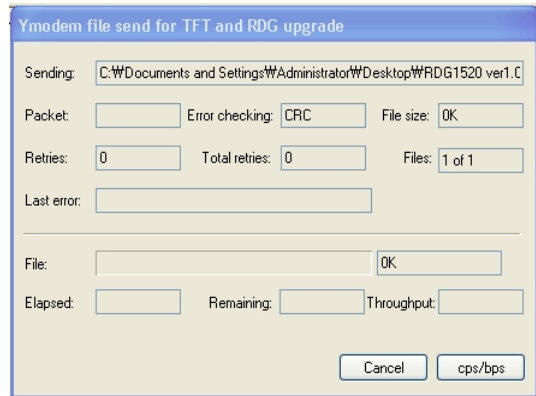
Ymodem file send for TFT and RDG upgrade

Sending: C:₩Documents and Settings₩Administrator₩Desktop₩RDG1520 ver1.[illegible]

Packet:
Error checking: CRC
File size: 0K

Retries: 0
Total retries: 0
Files: 1 of 1

Last error:

File:
0K

Elapsed:
Remaining:
Throughput:

Cancel
cps/bps